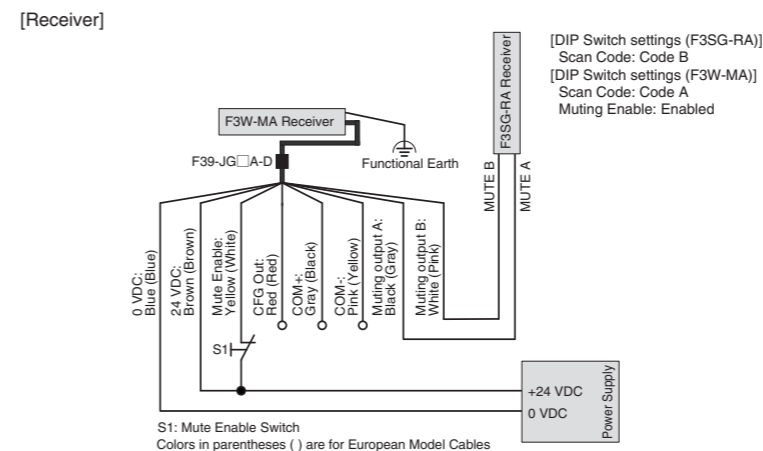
[Receiver]

[DIP Switch settings (F3SG-RA)]
Scan Code: Code B
[DIP Switch settings (F3W-MA)]
Scan Code: Code A
Muting Enable: Enabled

F3SG-RA Receiver

F3W-MA Receiver

Functional Earth

F39-JG□A-D

MUTE B

MUTE A

0 VDC: Blue (Blue)

24 VDC: Brown (Brown)

Mute Enable: Yellow (White)

CFG Out: Red (Red)

COM+: Gray (Black)

COM-: Pink (Yellow)

Muting output A: Black (Gray)

Muting output B: White (Pink)

S1

+24 VDC

0 VDC

Power Supply

S1: Mute Enable Switch
Colors in parentheses ( ) are for European Model Cables